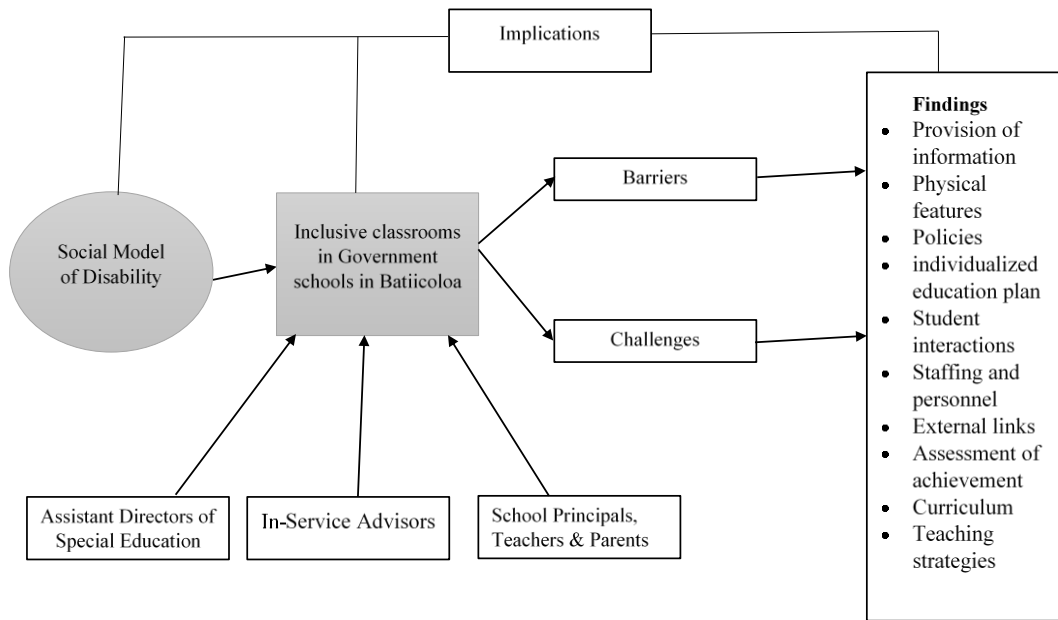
Implications

Social Model of Disability

Inclusive classrooms in Government schools in Batiicoloa

Barriers

Challenges

Findings
- Provision of information
- Physical features
- Policies
- individualized education plan
- Student interactions
- Staffing and personnel
- External links
- Assessment of achievement
- Curriculum
- Teaching strategies

Assistant Directors of Special Education

In-Service Advisors

School Principals, Teachers & Parents